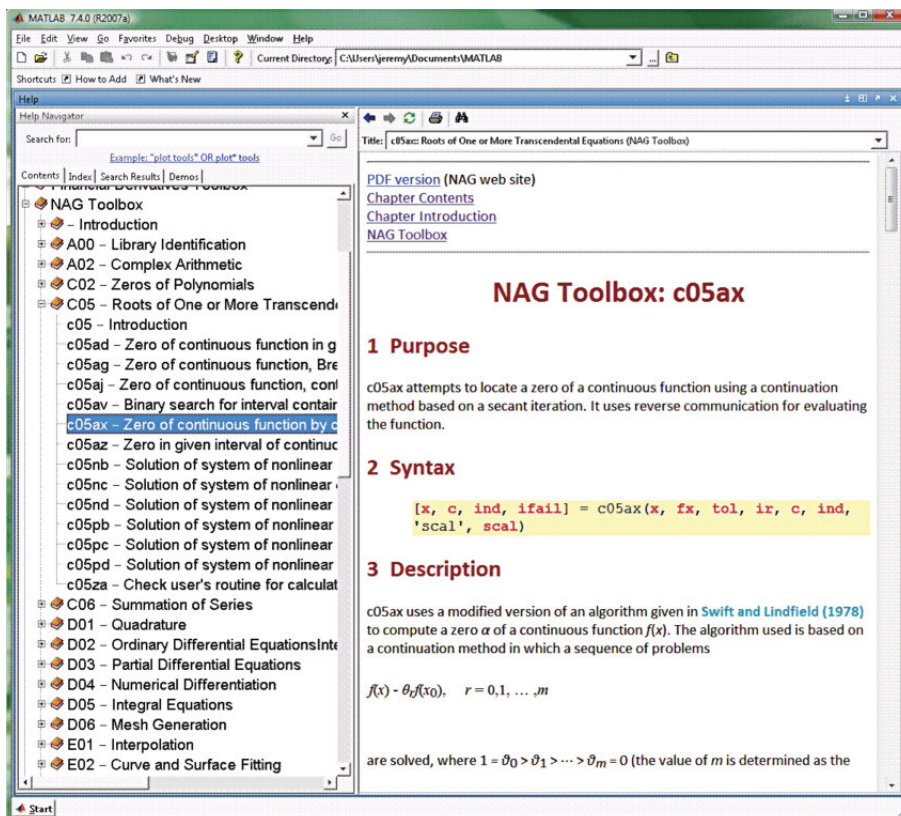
MATLAB 7.4.0 (R2007a)

File Edit View Go Favorites Debug Desktop Window Help

Current Directory: C:\Users\jeremy\Documents\MATLAB

Shortcuts How to Add What's New

Help

Help Navigator

Search for: Go

Example: "plot tools" OR plot* tools

Contents Index Search Results Demos

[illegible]
NAG Toolbox
– Introduction
A00 – Library Identification
A02 – Complex Arithmetic
C02 – Zeros of Polynomials
C05 – Roots of One or More Transcend
c05 – Introduction
c05ad – Zero of continuous function in g
c05ag – Zero of continuous function, Bre
c05aj – Zero of continuous function, con
c05av – Binary search for interval contair
c05ax – Zero of continuous function by c
c05az – Zero in given interval of continuc
c05nb – Solution of system of nonlinear
c05nc – Solution of system of nonlinear
c05nd – Solution of system of nonlinear
c05pb – Solution of system of nonlinear
c05pc – Solution of system of nonlinear
c05pd – Solution of system of nonlinear
c05za – Check user's routine for calculat
C06 – Summation of Series
D01 – Quadrature
D02 – Ordinary Differential EquationsInte
D03 – Partial Differential Equations
D04 – Numerical Differentiation
D05 – Integral Equations
D06 – Mesh Generation
E01 – Interpolation
E02 – Curve and Surface Fitting

Title: c05ax: Roots of One or More Transcendental Equations (NAG Toolbox)

PDF version (NAG web site)
Chapter Contents
Chapter Introduction
NAG Toolbox

NAG Toolbox: c05ax

1 Purpose

c05ax attempts to locate a zero of a continuous function using a continuation method based on a secant iteration. It uses reverse communication for evaluating the function.

2 Syntax

[x, c, ind, ifail] = c05ax(x, fx, tol, ir, c, ind, 'scal', scal)

3 Description

c05ax uses a modified version of an algorithm given in Swift and Lindfield (1978) to compute a zero $\alpha$ of a continuous function $f(x)$. The algorithm used is based on a continuation method in which a sequence of problems

$f(x) - \theta_r f(x_0), \quad r = 0,1, \dots ,m$

are solved, where $1 = \vartheta_0 > \vartheta_1 > \cdots > \vartheta_m = 0$ (the value of $m$ is determined as the

Start